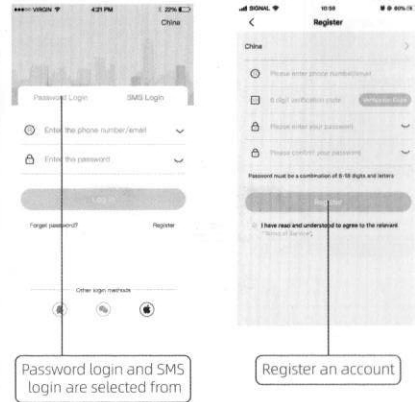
VIRGIN 4:21 PM 20%

China

Password Login SMS Login

Enter the phone number/email

Enter the password

Log in

Forget password? Register

Other login methods

Password login and SMS login are selected from

SIGNAL 10:59 80%

Register

China

Please enter phone number/email

6-digit verification code Verification Code

Please enter your password

Please confirm your password

Password must be a combination of 6-18 digits and letters

Register

I have read and understood to agree to the relevant Terms of Service

Register an account